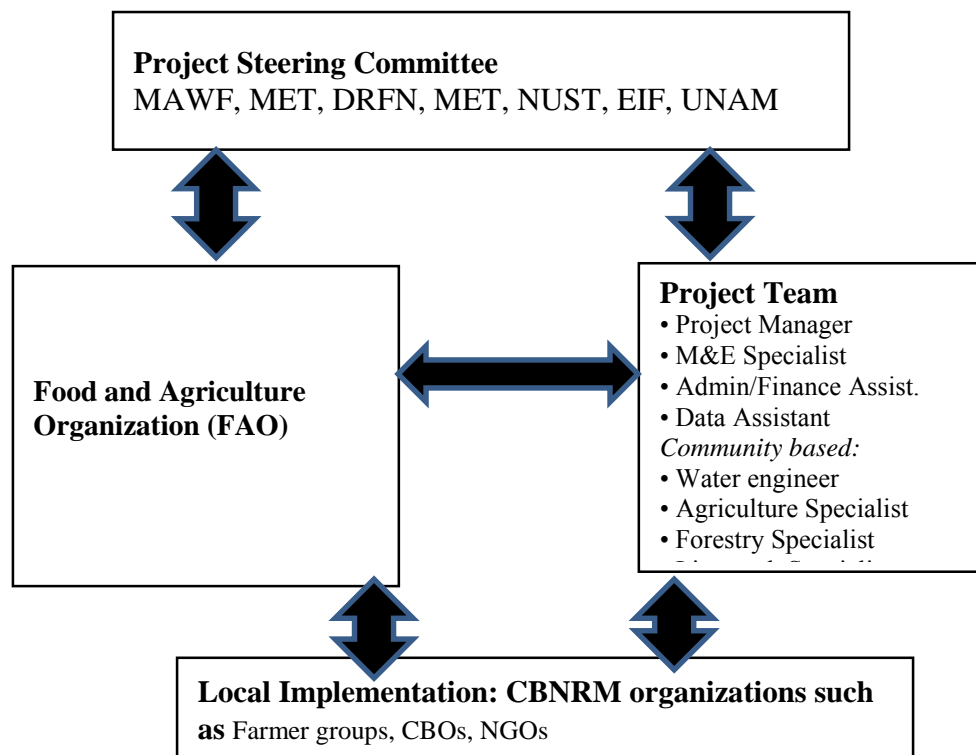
**Project Steering Committee**
MAWF, MET, DRFN, MET, NUST, EIF, UNAM

**Food and Agriculture Organization (FAO)**

**Project Team**
• Project Manager
• M&E Specialist
• Admin/Finance Assist.
• Data Assistant
*Community based:*
• Water engineer
• Agriculture Specialist
• Forestry Specialist
• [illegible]

**Local Implementation: CBNRM organizations such as** Farmer groups, CBOs, NGOs